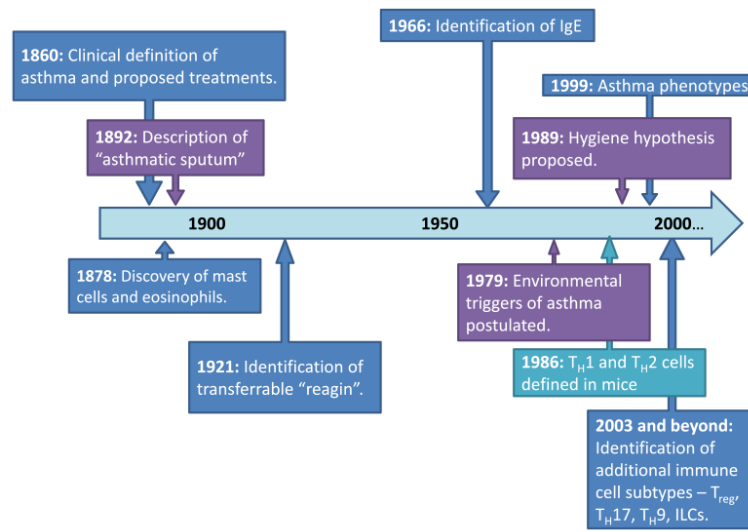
1966: Identification of IgE

1860: Clinical definition of asthma and proposed treatments.

1999: Asthma phenotypes

1892: Description of "asthmatic sputum"

1989: Hygiene hypothesis proposed.

1900

1950

2000...

1878: Discovery of mast cells and eosinophils.

1979: Environmental triggers of asthma postulated.

1921: Identification of transferrable "reagin".

1986: $T_H1$ and $T_H2$ cells defined in mice

2003 and beyond: Identification of additional immune cell subtypes – $T_{reg}$, $T_H17$, $T_H9$, ILCs.